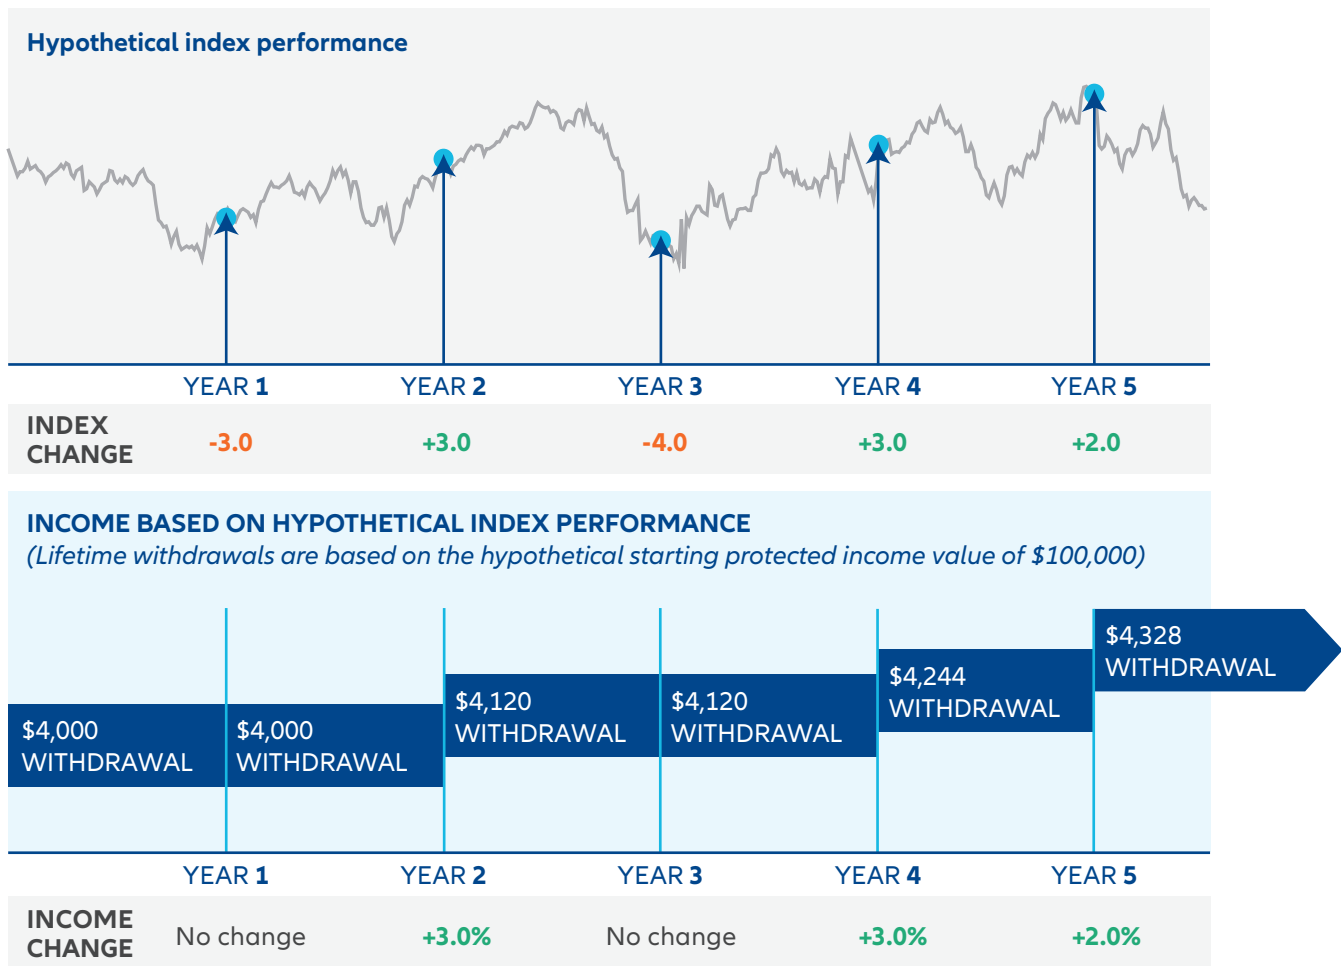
Hypothetical index performance

| | YEAR 1 | YEAR 2 | YEAR 3 | YEAR 4 | YEAR 5 |
|---|---|---|---|---|---|
| INDEX CHANGE | -3.0 | +3.0 | -4.0 | +3.0 | +2.0 |

INCOME BASED ON HYPOTHETICAL INDEX PERFORMANCE
(Lifetime withdrawals are based on the hypothetical starting protected income value of $100,000)

$4,000 WITHDRAWAL
$4,000 WITHDRAWAL
$4,120 WITHDRAWAL
$4,120 WITHDRAWAL
$4,244 WITHDRAWAL
$4,328 WITHDRAWAL

| | YEAR 1 | YEAR 2 | YEAR 3 | YEAR 4 | YEAR 5 |
|---|---|---|---|---|---|
| INCOME CHANGE | No change | +3.0% | No change | +3.0% | +2.0% |